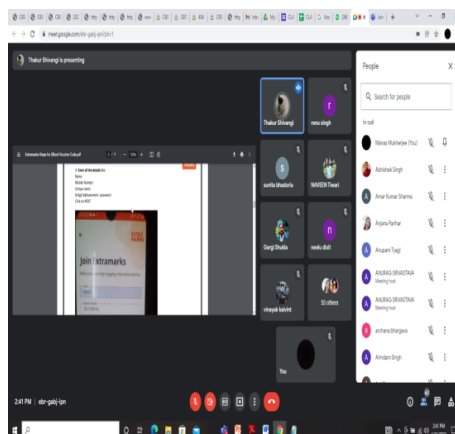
meet.google.com/ebr-gabj-ipn?pli=1

Thakur Shivangi is presenting

Extramarks Steps for Offline Voucher Code.pdf

Join Extramarks

Thakur Shivangi
renu singh
sunita bhadoria
NAVEEN Tiwari
Gargi Shukla
neelu dixit
vinayak kalvint
53 others
You

People

Search for people

In call

Manas Mukherjee (You)
Abhishek Singh
Amar Kumar Sharma
Anjana Parihar
Anupam Tyagi
ANURAG SRIVASTAVA
Meeting host
ANURAG SRIVASTAVA
Meeting host
archana bhargava
Arindam Singh

2:41 PM | ebr-gabj-ipn